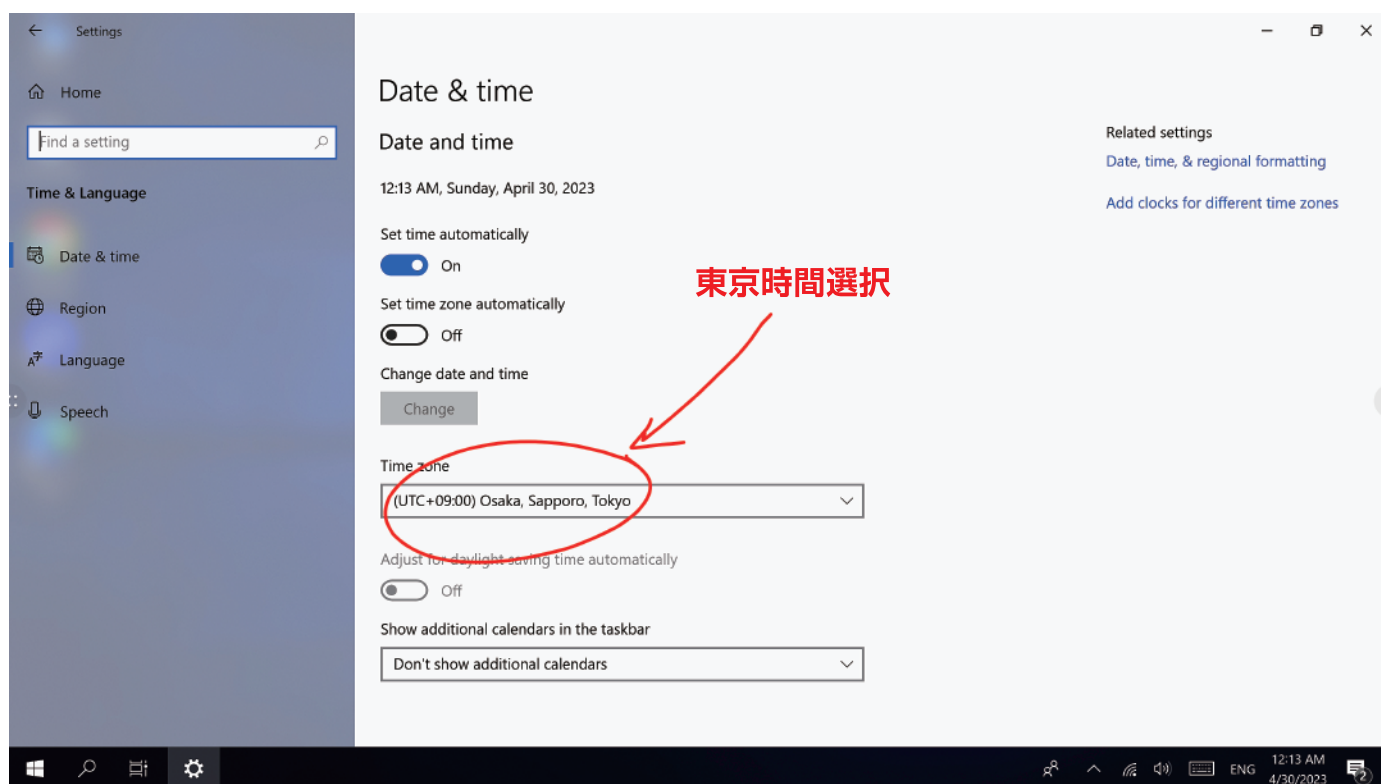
Settings

Home

Find a setting

Time & Language

Date & time

Region

Language

Speech

Date & time

Date and time

12:13 AM, Sunday, April 30, 2023

Set time automatically

On

Set time zone automatically

Off

Change date and time

Change

Time zone

(UTC+09:00) Osaka, Sapporo, Tokyo

Adjust for daylight saving time automatically

Off

Show additional calendars in the taskbar

Don't show additional calendars

東京時間選択

Related settings

Date, time, & regional formatting

Add clocks for different time zones

ENG

12:13 AM
4/30/2023

2